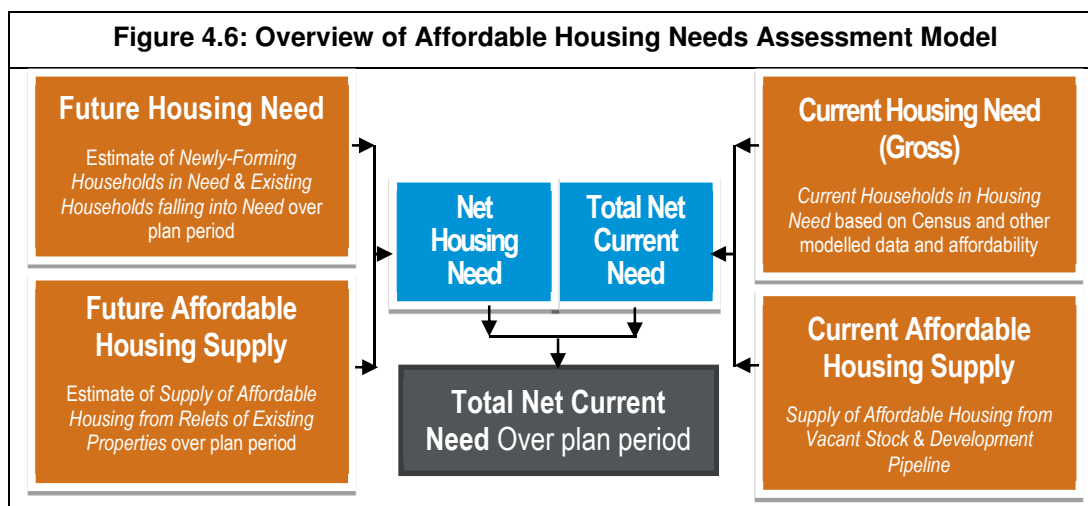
Figure 4.6: Overview of Affordable Housing Needs Assessment Model

Future Housing Need

Estimate of Newly-Forming Households in Need & Existing Households falling into Need over plan period

Future Affordable Housing Supply

Estimate of Supply of Affordable Housing from Relets of Existing Properties over plan period

Net Housing Need

Total Net Current Need

Total Net Current Need Over plan period

Current Housing Need (Gross)

Current Households in Housing Need based on Census and other modelled data and affordability

Current Affordable Housing Supply

Supply of Affordable Housing from Vacant Stock & Development Pipeline